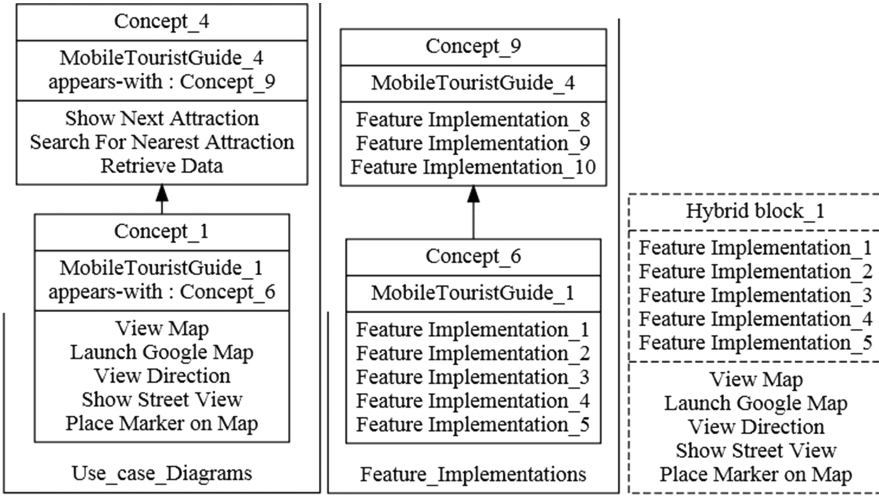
Concept_4

MobileTouristGuide_4
appears-with : Concept_9

Show Next Attraction
Search For Nearest Attraction
Retrieve Data

Concept_1

MobileTouristGuide_1
appears-with : Concept_6

View Map
Launch Google Map
View Direction
Show Street View
Place Marker on Map

Use_case_Diagrams

Concept_9

MobileTouristGuide_4

Feature Implementation_8
Feature Implementation_9
Feature Implementation_10

Concept_6

MobileTouristGuide_1

Feature Implementation_1
Feature Implementation_2
Feature Implementation_3
Feature Implementation_4
Feature Implementation_5

Feature_Implementations

Hybrid block_1

Feature Implementation_1
Feature Implementation_2
Feature Implementation_3
Feature Implementation_4
Feature Implementation_5

View Map
Launch Google Map
View Direction
Show Street View
Place Marker on Map